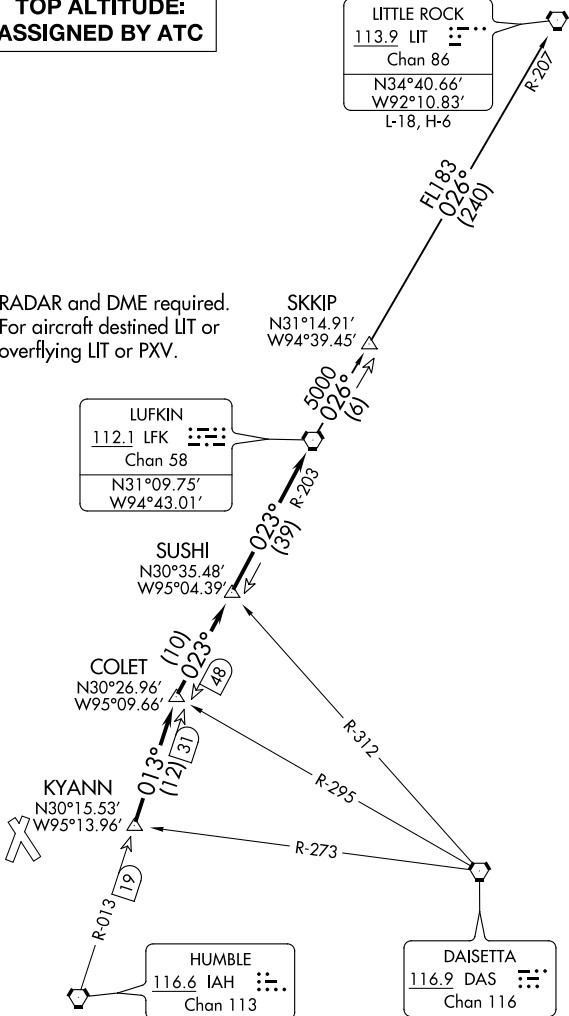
TOP ALTITUDE:
ASSIGNED BY ATC

LITTLE ROCK
113.9 LIT
Chan 86
N34°40.66′
W92°10.83′
L-18, H-6

R-207

FL183
026°
(240)

RADAR and DME required.
For aircraft destined LIT or overflying LIT or PXV.

SKKIP
N31°14.91′
W94°39.45′

5000
026°
(6)

LUFKIN
112.1 LFK
Chan 58
N31°09.75′
W94°43.01′

R-203

023°
(39)

SUSHI
N30°35.48′
W95°04.39′

(10)
023°

48

COLET
N30°26.96′
W95°09.66′

31

013°
(12)

R-312

R-295

KYANN
N30°15.53′
W95°13.96′

R-273

19

R-013

HUMBLE
116.6 IAH
Chan 113

DAISETTA
116.9 DAS
Chan 116